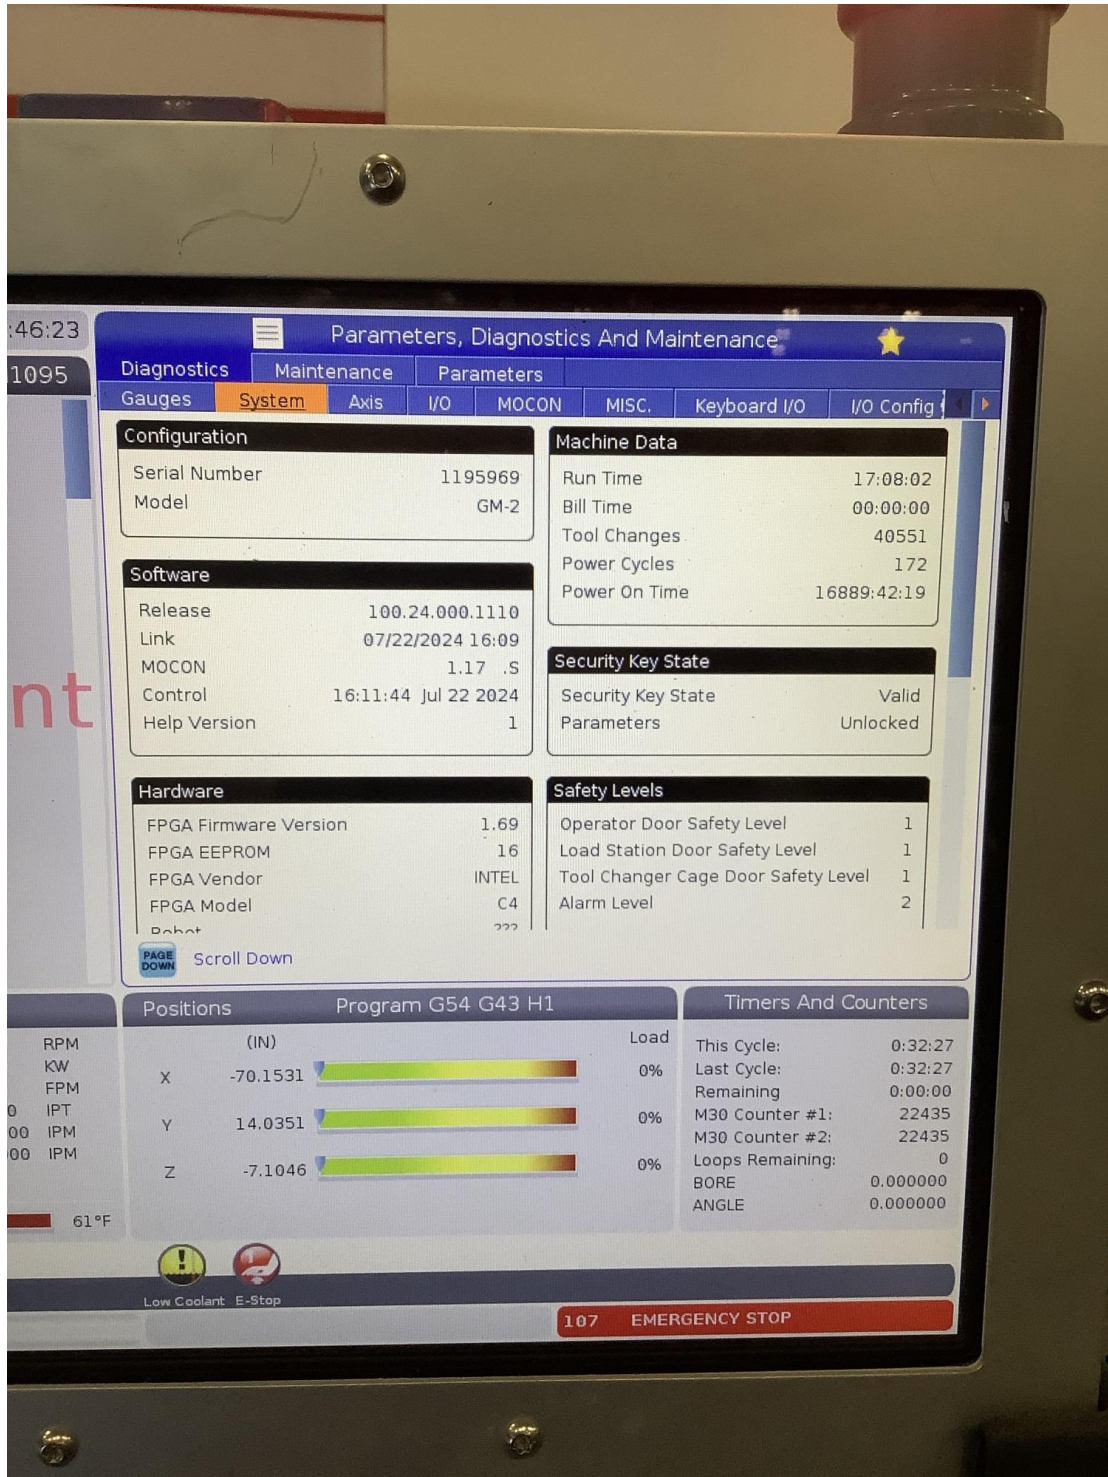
:46:23
1095

Parameters, Diagnostics And Maintenance

Diagnostics | Maintenance | Parameters

Gauges | System | Axis | I/O | MOCON | MISC. | Keyboard I/O | I/O Config

Configuration

| | |
|---|---|
| Serial Number | 1195969 |
| Model | GM-2 |

Software

| | |
|---|---|
| Release | 100.24.000.1110 |
| Link | 07/22/2024 16:09 |
| MOCON | 1.17 .S |
| Control | 16:11:44 Jul 22 2024 |
| Help Version | 1 |

Hardware

| | |
|---|---|
| FPGA Firmware Version | 1.69 |
| FPGA EEPROM | 16 |
| FPGA Vendor | INTEL |
| FPGA Model | C4 |
| Robot | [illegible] |

Machine Data

| | |
|---|---|
| Run Time | 17:08:02 |
| Bill Time | 00:00:00 |
| Tool Changes | 40551 |
| Power Cycles | 172 |
| Power On Time | 16889:42:19 |

Security Key State

| | |
|---|---|
| Security Key State | Valid |
| Parameters | Unlocked |

Safety Levels

| | |
|---|---|
| Operator Door Safety Level | 1 |
| Load Station Door Safety Level | 1 |
| Tool Changer Cage Door Safety Level | 1 |
| Alarm Level | 2 |

PAGE DOWN Scroll Down

nt

RPM
KW
FPM
0 IPT
00 IPM
00 IPM
61°F

Positions Program G54 G43 H1

| | (IN) | Load |
|---|---|---|
| X | -70.1531 | 0% |
| Y | 14.0351 | 0% |
| Z | -7.1046 | 0% |

Timers And Counters

| | |
|---|---|
| This Cycle: | 0:32:27 |
| Last Cycle: | 0:32:27 |
| Remaining | 0:00:00 |
| M30 Counter #1: | 22435 |
| M30 Counter #2: | 22435 |
| Loops Remaining: | 0 |
| BORE | 0.000000 |
| ANGLE | 0.000000 |

Low Coolant E-Stop

107 EMERGENCY STOP